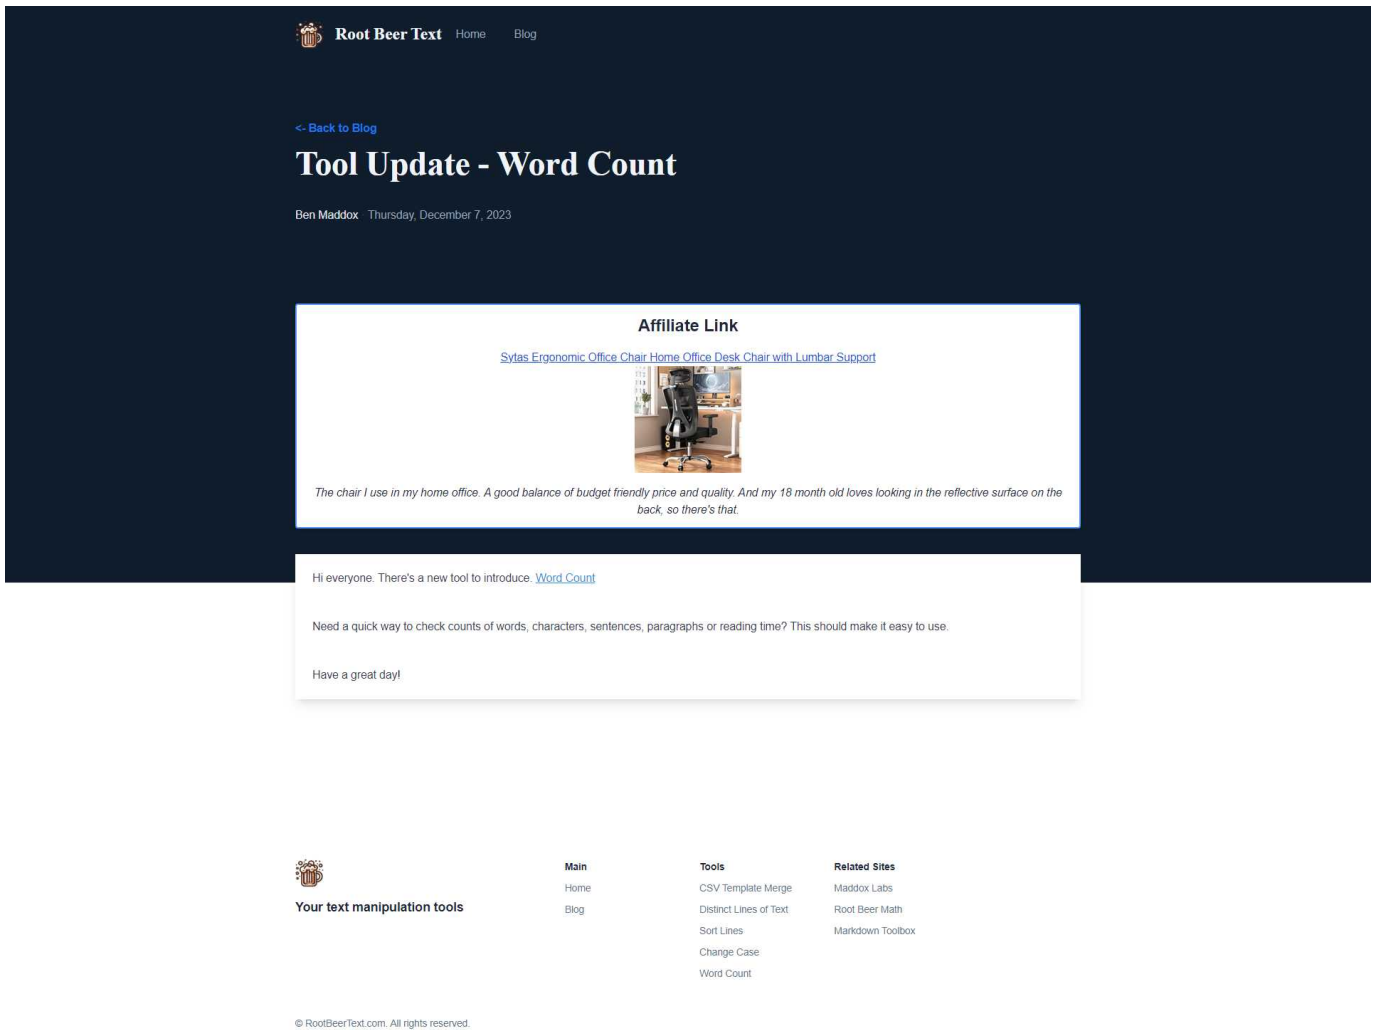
Root Beer Text Home Blog

<- Back to Blog

Tool Update - Word Count

Ben Maddox Thursday, December 7, 2023

Affiliate Link

Sytas Ergonomic Office Chair Home Office Desk Chair with Lumbar Support

The chair I use in my home office. A good balance of budget friendly price and quality. And my 18 month old loves looking in the reflective surface on the back, so there's that.

Hi everyone. There's a new tool to introduce. Word Count

Need a quick way to check counts of words, characters, sentences, paragraphs or reading time? This should make it easy to use.

Have a great day!

Your text manipulation tools

Main
Home
Blog

Tools
CSV Template Merge
Distinct Lines of Text
Sort Lines
Change Case
Word Count

Related Sites
Maddox Labs
Root Beer Math
Markdown Toolbox

© RootBeerText.com. All rights reserved.